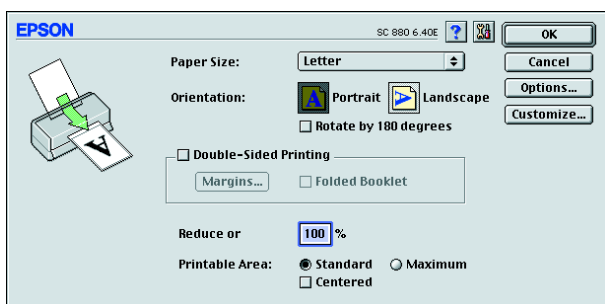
EPSON

SC 880 6.40E

?

OK

Cancel

Options...

Customize...

A

Paper Size: Letter

Orientation: A Portrait A Landscape

Rotate by 180 degrees

Double-Sided Printing

Margins...

Folded Booklet

Reduce or 100 %

Printable Area: Standard Maximum

Centered